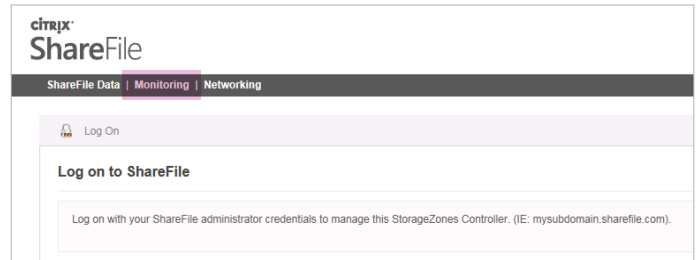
CITRIX
ShareFile

ShareFile Data | Monitoring | Networking

Log On

Log on to ShareFile

Log on with your ShareFile administrator credentials to manage this StorageZones Controller. (IE: mysubdomain.sharefile.com).